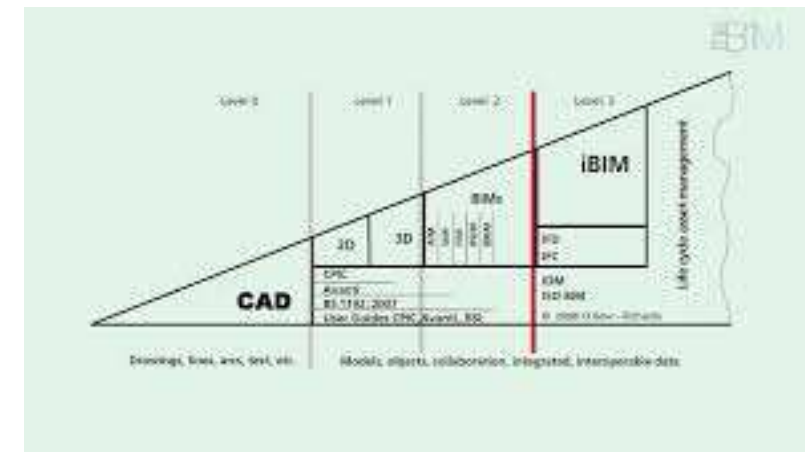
iBIM

Level 0

Level 1

Level 2

Level 3

iBIM

Life cycle asset management

BIMs

2D

3D

AIM

SIM

FIM

BSIM

BRIM

IFD

IFC

CPIC

Avanti

BS 1192: 2007

User Guides CPIC, Avanti, BSI

IDM

ISO BIM

© 2008 Bew - Richards

CAD

Drawings, lines, arcs, text, etc.

Models, objects, collaboration, integrated, interoperable data